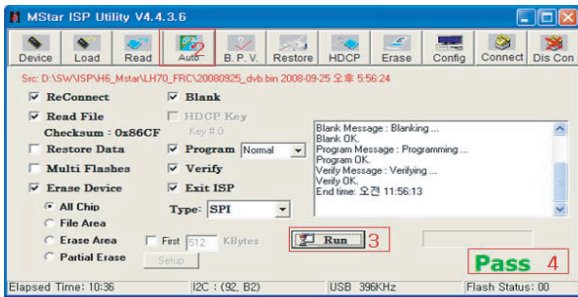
MStar ISP Utility V4.4.3.6

Device Load Read Auto 2 B. P. V. Restore HDCP Erase Config Connect Dis Con

Src: D:\SW\ISP\H6_Mstar\LH70_FRC\20080925_dvb.bin 2008-09-25 오후 5:56:24

ReConnect

Read File

Checksum : 0x86CF

Restore Data

Multi Flashes

Erase Device

All Chip

File Area

Erase Area

Partial Erase

Blank

HDCP Key

Key #:0

Program Normal

Verify

Exit ISP

Type: SPI

First 512 KBytes

Setup

Blank Message : Blanking ...
Blank OK.
Program Message : Programming ...
Program OK.
Verify Message : Verifying ...
Verify OK.
End time: 오전 11:56:13

Run 3

Pass 4

Elapsed Time: 10:36

I2C : (92, B2)

USB 396KHz

Flash Status: 00